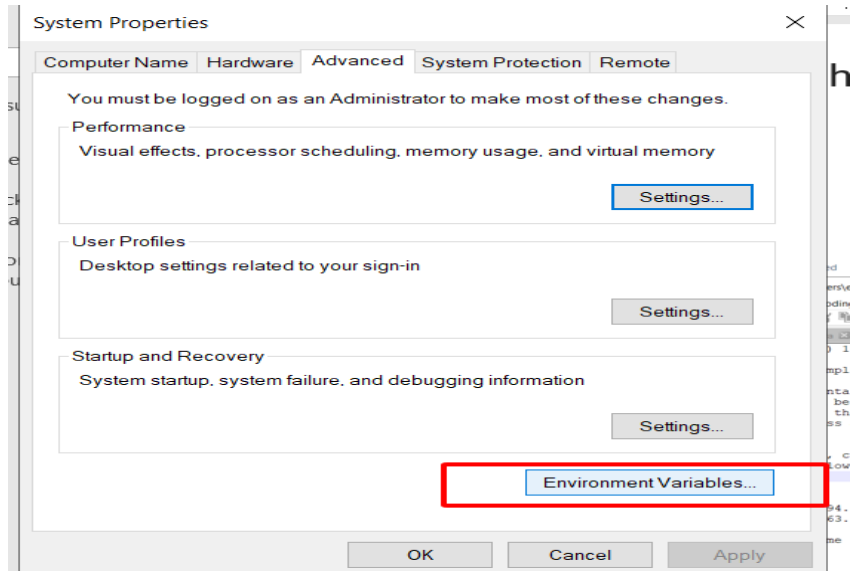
System Properties

Computer Name | Hardware | Advanced | System Protection | Remote

You must be logged on as an Administrator to make most of these changes.

Performance

Visual effects, processor scheduling, memory usage, and virtual memory

Settings...

User Profiles

Desktop settings related to your sign-in

Settings...

Startup and Recovery

System startup, system failure, and debugging information

Settings...

Environment Variables...

OK

Cancel

Apply